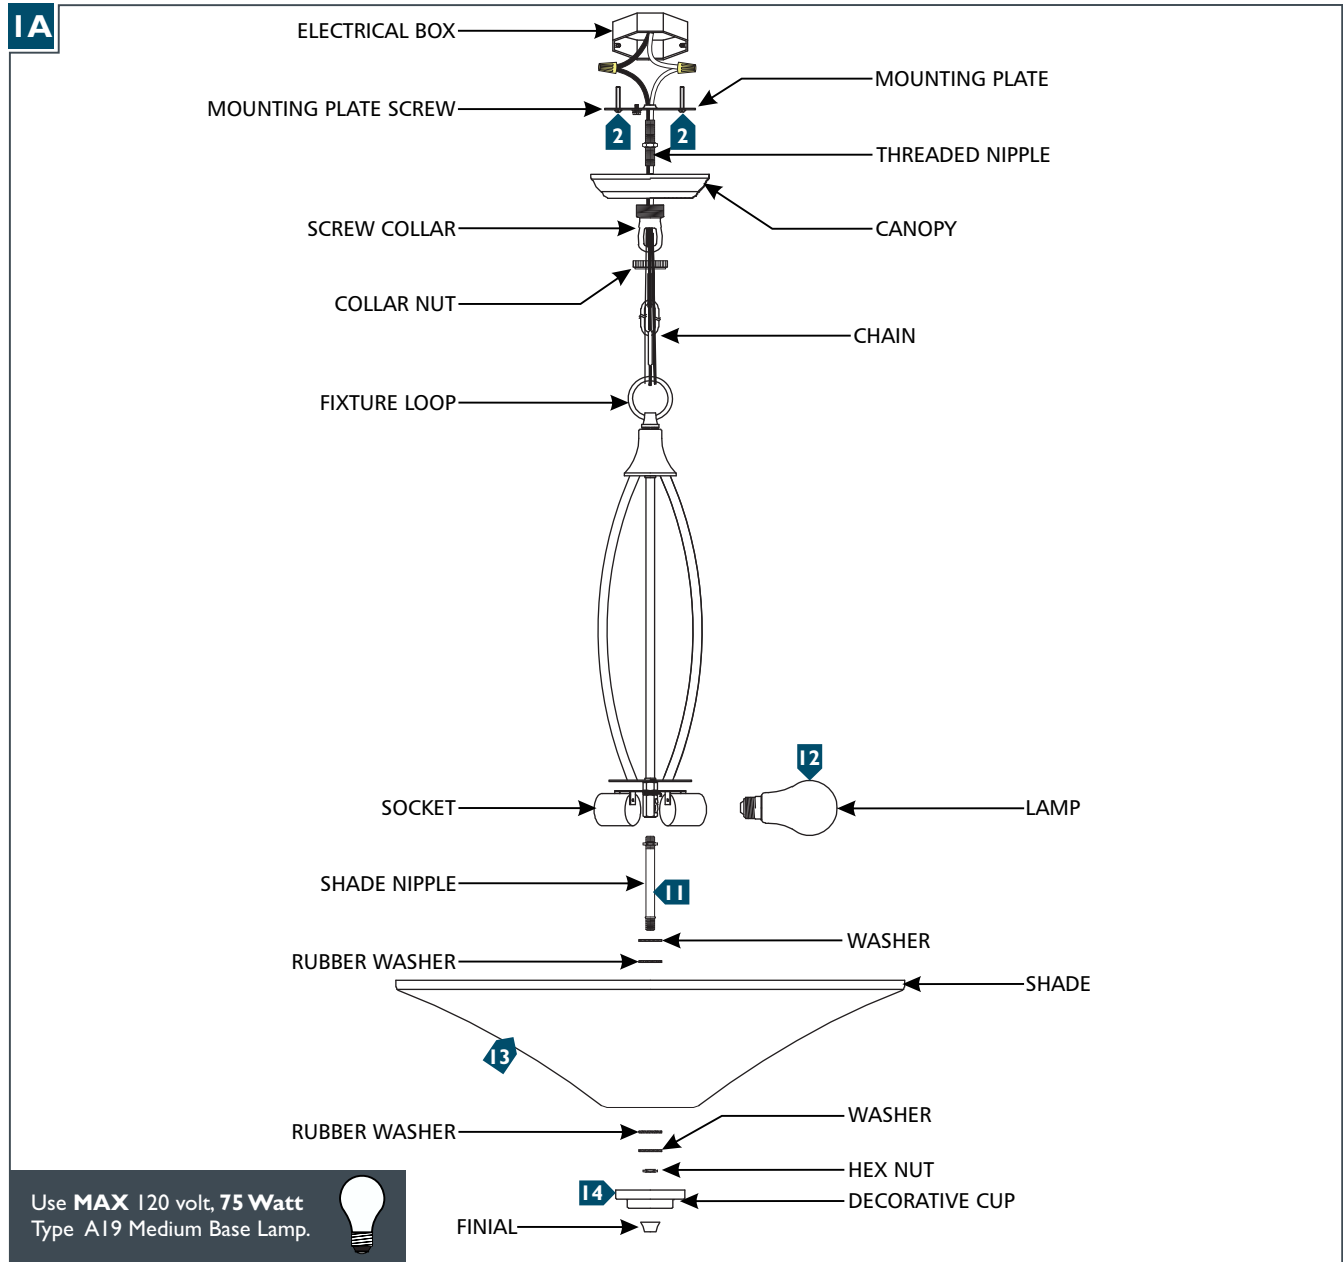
1A

ELECTRICAL BOX

MOUNTING PLATE

MOUNTING PLATE SCREW

2

2

THREADED NIPPLE

CANOPY

SCREW COLLAR

COLLAR NUT

CHAIN

FIXTURE LOOP

12

SOCKET

LAMP

SHADE NIPPLE

11

WASHER

RUBBER WASHER

SHADE

13

RUBBER WASHER

WASHER

HEX NUT

14

DECORATIVE CUP

FINIAL

Use **MAX** 120 volt, **75 Watt** Type A19 Medium Base Lamp.